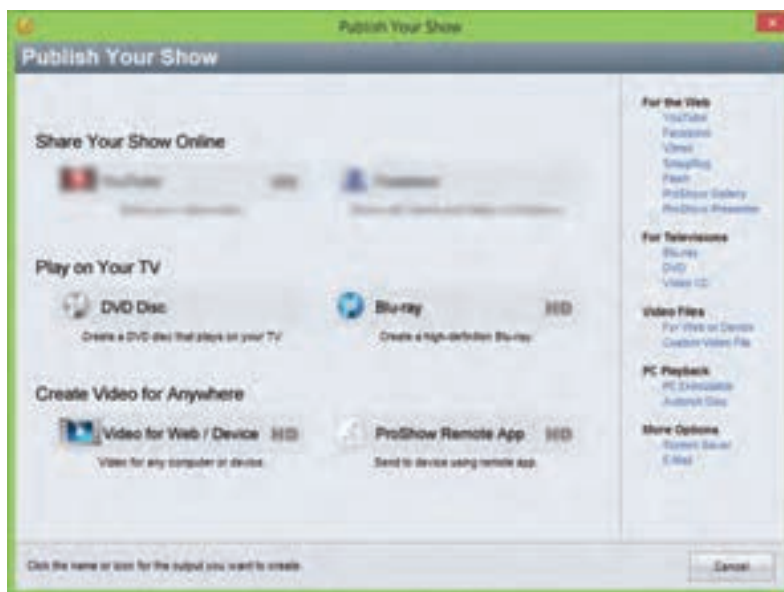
Publish Your Show

Publish Your Show

Share Your Show Online

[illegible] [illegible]

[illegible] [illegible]

Play on Your TV

DVD Disc

Create a DVD disc that plays on your TV

Blu-ray HD

Create a high-definition Blu-ray

Create Video for Anywhere

Video for Web / Device HD

Video for any computer or device.

ProShow Remote App HD

Send to device using remote app.

For the Web
YouTube
Facebook
Vimeo
SmugMug
Flash
ProShow Gallery
ProShow Presenter

For Televisions
Blu-ray
DVD
Video CD

Video Files
For Web or Device
Custom Video File

PC Playback
PC Executable
Autorun Disc

More Options
Screen Saver
E-Mail

Click the name or icon for the output you want to create.

Cancel